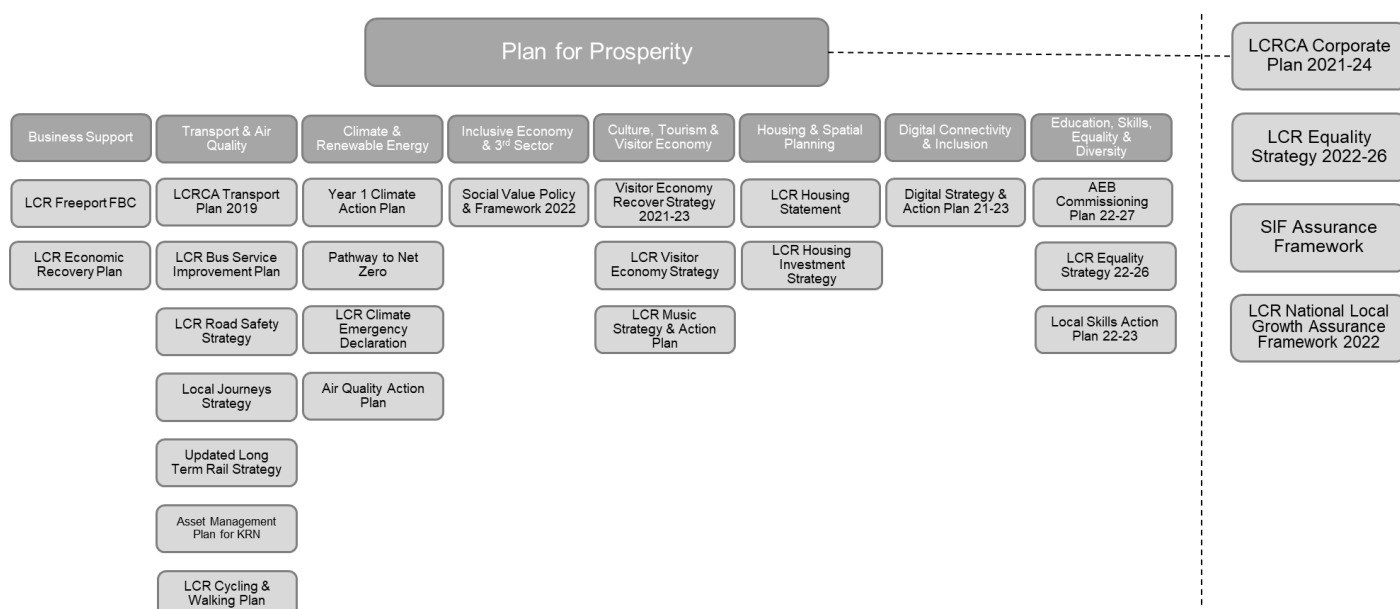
Plan for Prosperity

LCRCA Corporate Plan 2021-24

Business Support

LCR Freeport FBC

LCR Economic Recovery Plan

Transport & Air Quality

LCRCA Transport Plan 2019

LCR Bus Service Improvement Plan

LCR Road Safety Strategy

Local Journeys Strategy

Updated Long Term Rail Strategy

Asset Management Plan for KRN

LCR Cycling & Walking Plan

Climate & Renewable Energy

Year 1 Climate Action Plan

Pathway to Net Zero

LCR Climate Emergency Declaration

Air Quality Action Plan

Inclusive Economy & 3$^{rd}$ Sector

Social Value Policy & Framework 2022

Culture, Tourism & Visitor Economy

Visitor Economy Recover Strategy 2021-23

LCR Visitor Economy Strategy

LCR Music Strategy & Action Plan

Housing & Spatial Planning

LCR Housing Statement

LCR Housing Investment Strategy

Digital Connectivity & Inclusion

Digital Strategy & Action Plan 21-23

Education, Skills, Equality & Diversity

AEB Commissioning Plan 22-27

LCR Equality Strategy 22-26

Local Skills Action Plan 22-23

LCR Equality Strategy 2022-26

SIF Assurance Framework

LCR National Local Growth Assurance Framework 2022